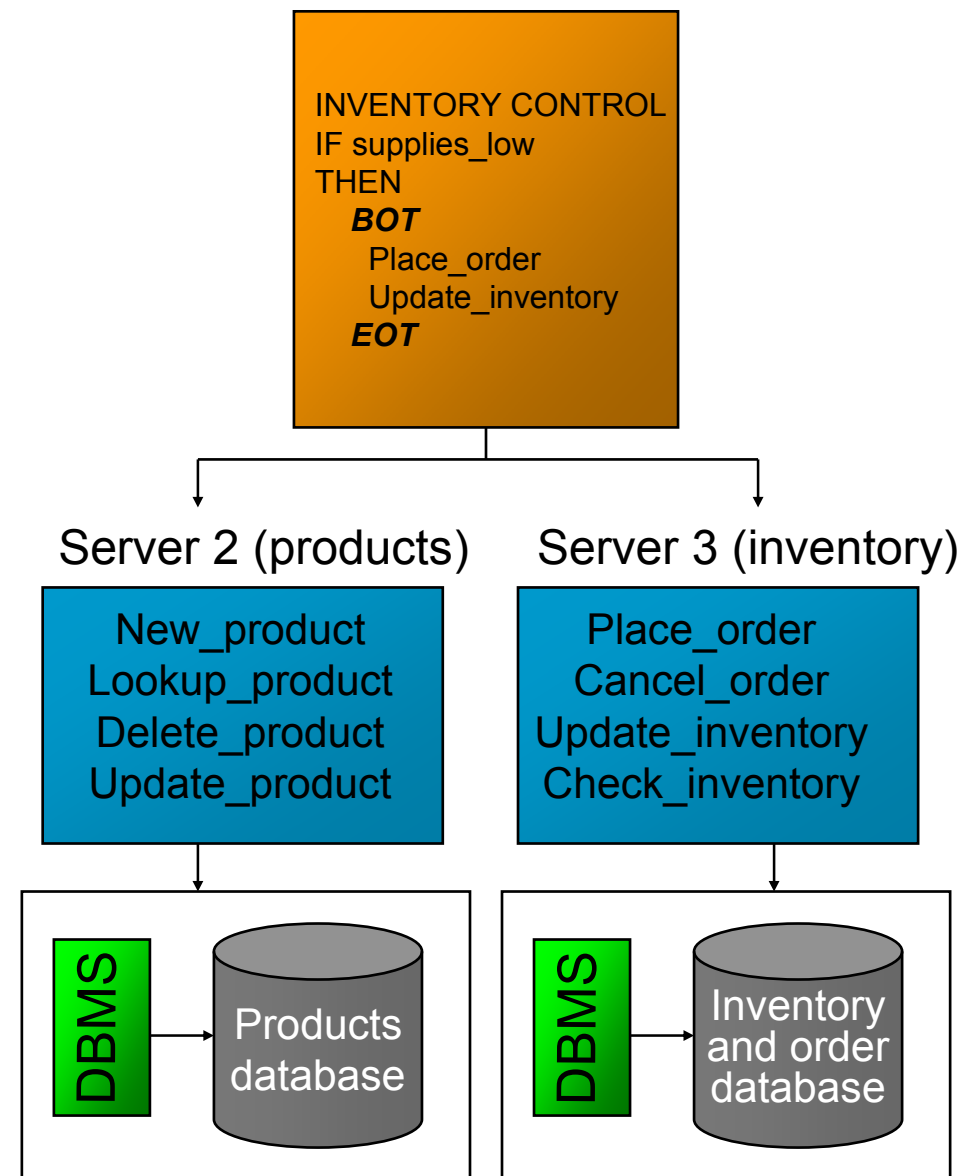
INVENTORY CONTROL
IF supplies_low
THEN
*BOT*
Place_order
Update_inventory
*EOT*

Server 2 (products)

New_product
Lookup_product
Delete_product
Update_product

Server 3 (inventory)

Place_order
Cancel_order
Update_inventory
Check_inventory

DBMS

Products database

DBMS

Inventory and order database